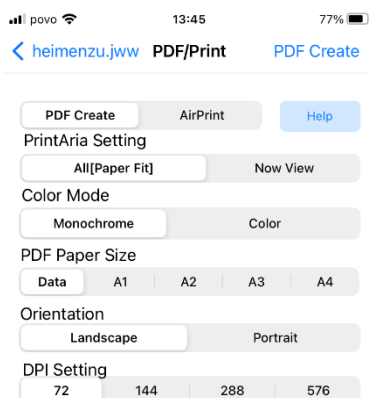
povo 13:45 77%

heimenzu.jww PDF/Print PDF Create

PDF Create AirPrint Help

PrintAria Setting

All[Paper Fit] Now View

Color Mode

Monochrome Color

PDF Paper Size

Data A1 A2 A3 A4

Orientation

Landscape Portrait

DPI Setting

72 144 288 576